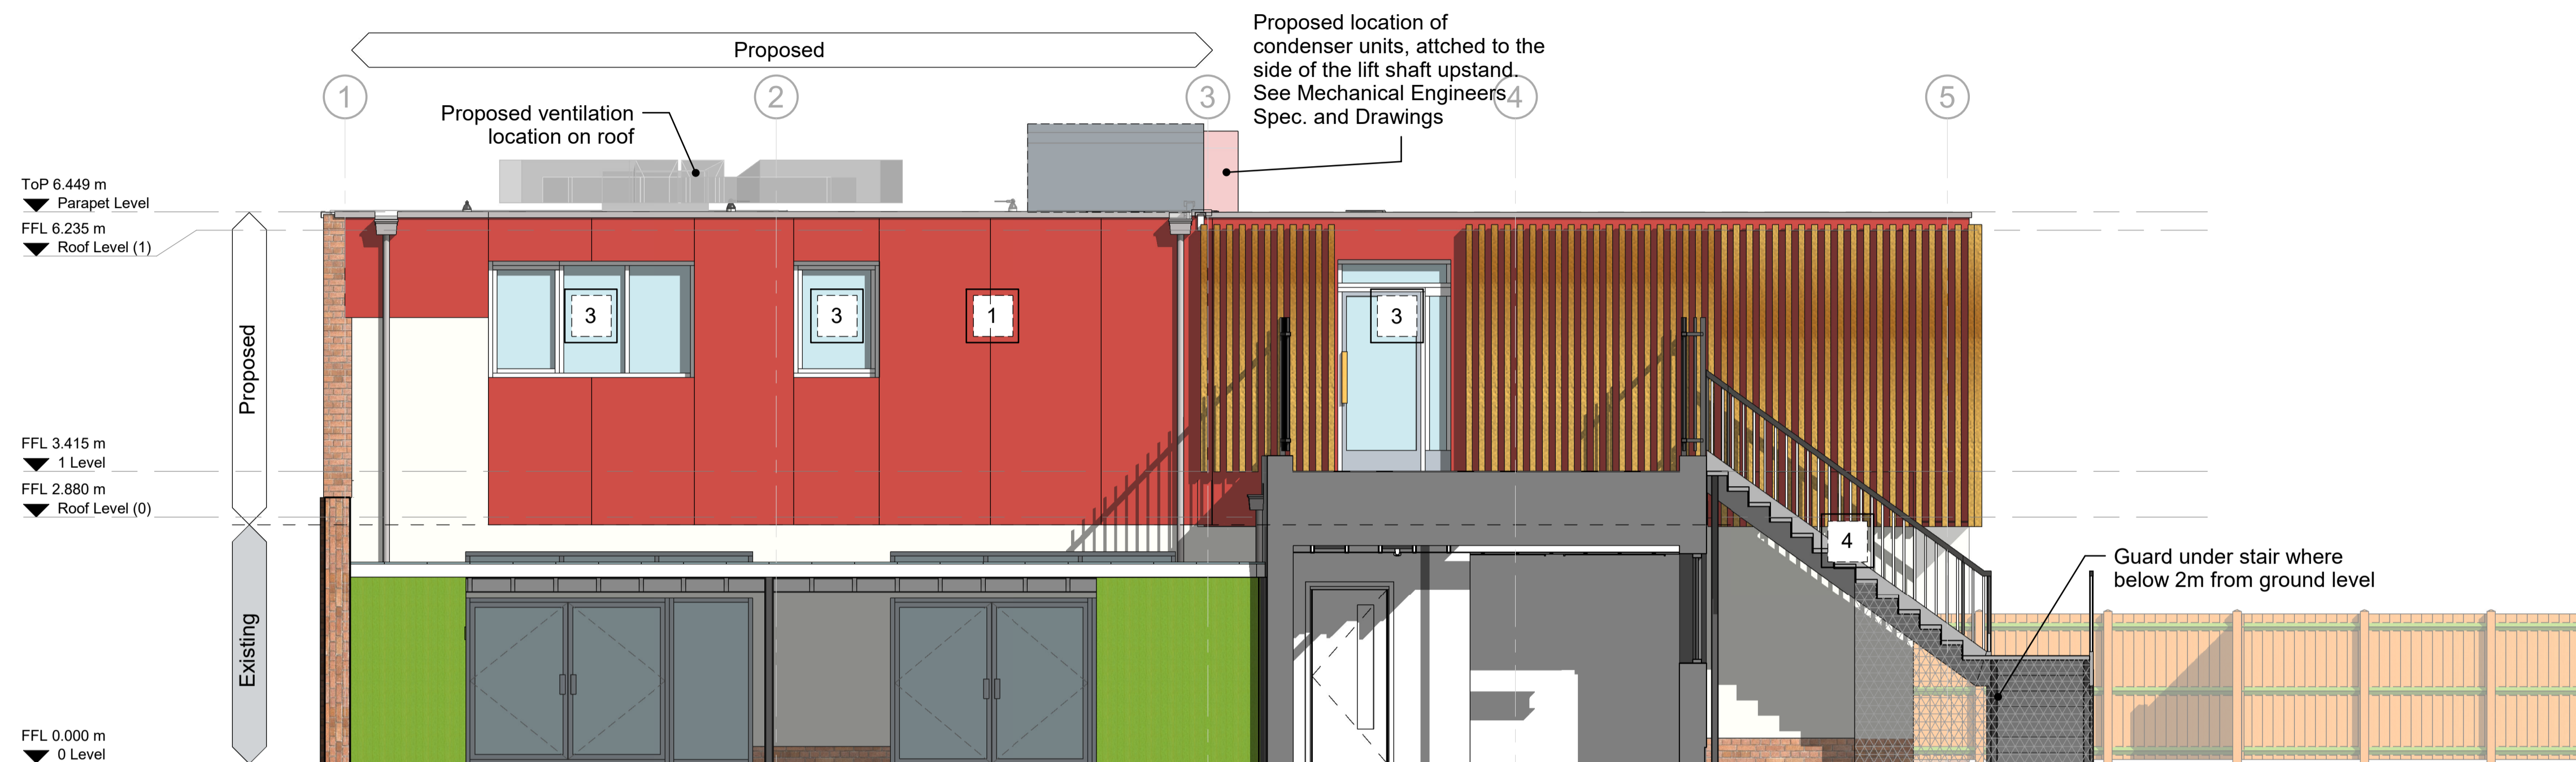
Proposed

Proposed location of condenser units, attched to the side of the lift shaft upstand. See Mechanical Engineers Spec. and Drawings

1 2 3 4 5

Proposed ventilation location on roof

ToP 6.449 m
Parapet Level
FFL 6.235 m
Roof Level (1)

Proposed

FFL 3.415 m
1 Level
FFL 2.880 m
Roof Level (0)

Existing

FFL 0.000 m
0 Level

3
3
1
3
4

Guard under stair where below 2m from ground level